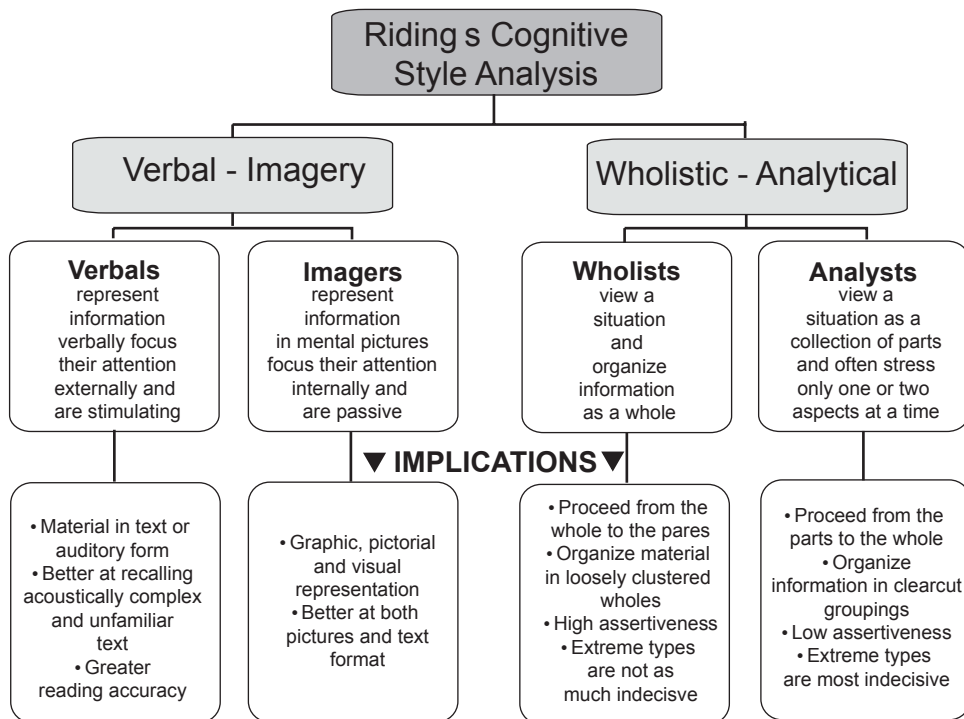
Riding s Cognitive Style Analysis

Verbal - Imagery

Wholistic - Analytical

**Verbals** represent information verbally focus their attention externally and are stimulating

**Imagers** represent information in mental pictures focus their attention internally and are passive

**Wholists** view a situation and organize information as a whole

**Analysts** view a situation as a collection of parts and often stress only one or two aspects at a time

▼ IMPLICATIONS ▼

• Material in text or auditory form
• Better at recalling acoustically complex and unfamiliar text
• Greater reading accuracy

• Graphic, pictorial and visual representation
• Better at both pictures and text format

• Proceed from the whole to the pares
• Organize material in loosely clustered wholes
• High assertiveness
• Extreme types are not as much indecisve

• Proceed from the parts to the whole
• Organize information in clearcut groupings
• Low assertiveness
• Extreme types are most indecisive